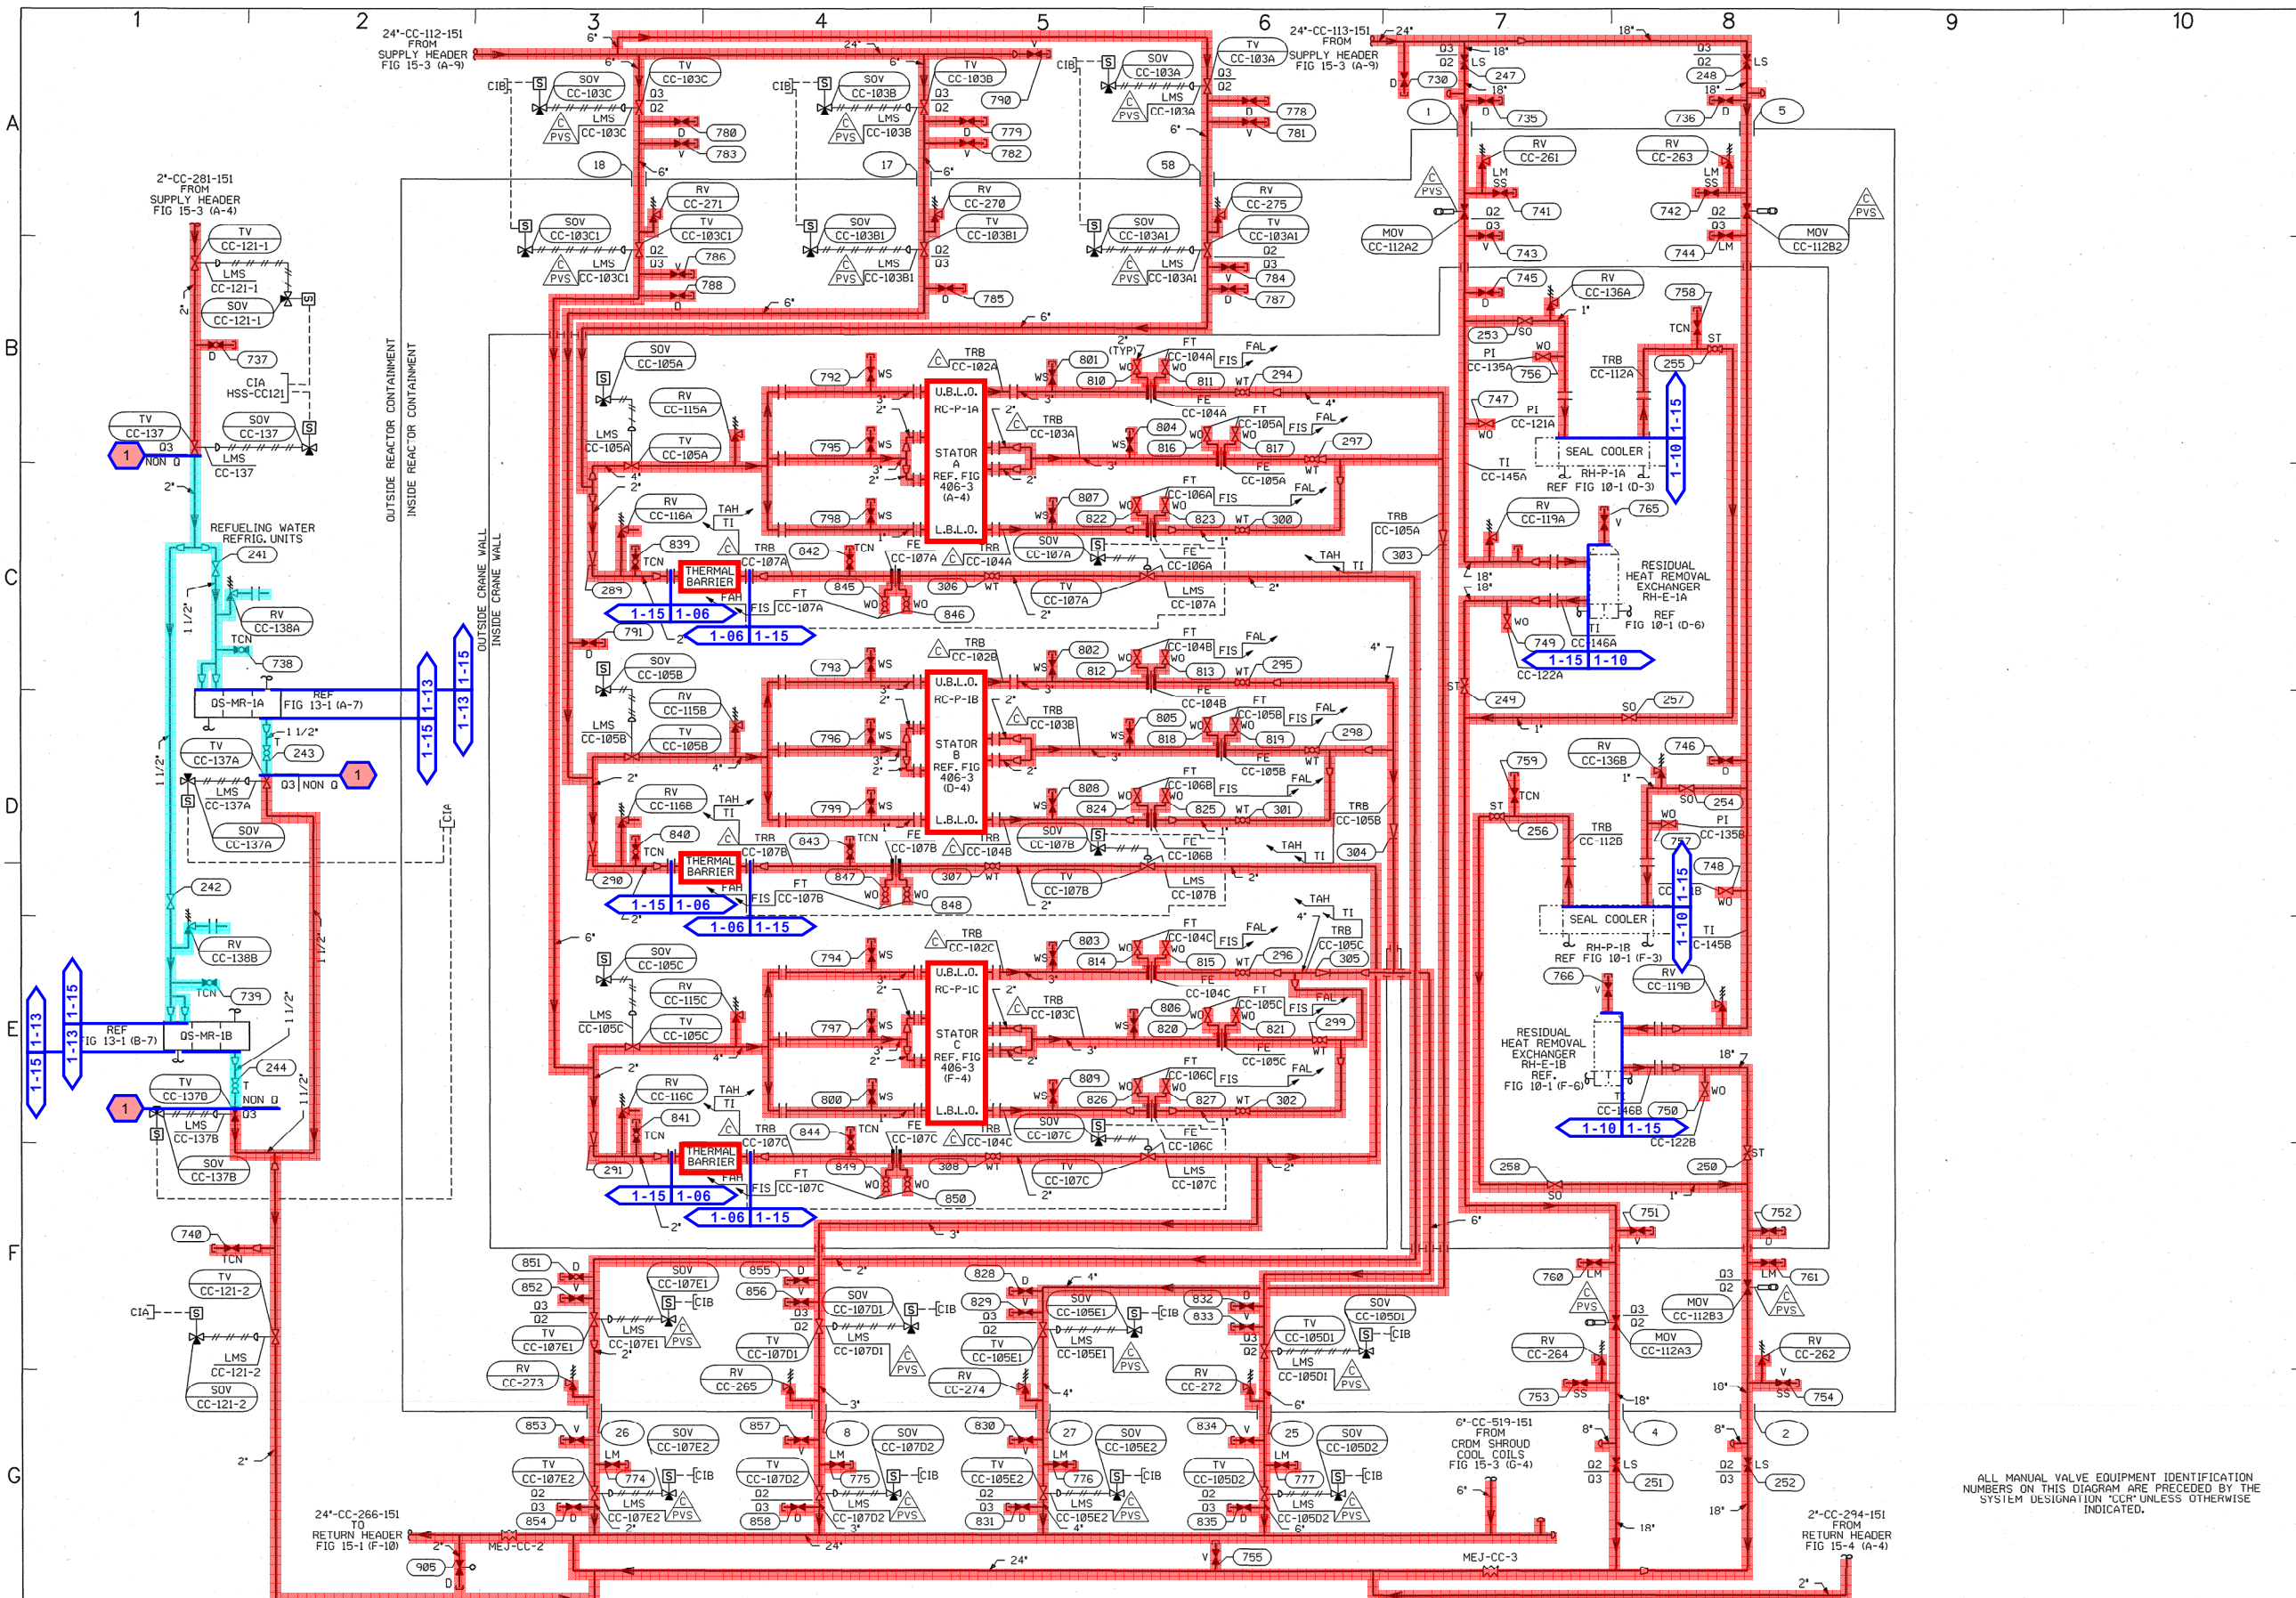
1 2 3 4 5 6 7 8 9 10

A B C D E F G

24"-CC-112-151 FROM SUPPLY HEADER FIG 15-3 (A-9)

24"-CC-113-151 FROM SUPPLY HEADER FIG 15-3 (A-9)

2"-CC-281-151 FROM SUPPLY HEADER FIG 15-3 (A-4)

TV CC-103C
SOV CC-103C
LMS CC-103C
TV CC-103B
SOV CC-103B
LMS CC-103B
SOV CC-103A
TV CC-103A
LMS CC-103A

780 783 779 782 790 778 781 18 17 58 735 736 730 247 248 5 1

RV CC-271
RV CC-270
RV CC-275
TV CC-103C1
TV CC-103B1
TV CC-103A1
SOV CC-103C1
SOV CC-103B1
SOV CC-103A1
LMS CC-103C1
LMS CC-103B1
LMS CC-103A1

786 788 785 784 787

RV CC-261
RV CC-263
MOV CC-112A2
MOV CC-112B2
741 742 743 744 745 758

TV CC-121-1
LMS CC-121-1
SOV CC-121-1
737
CIA HSS-CC121
TV CC-137
SOV CC-137
LMS CC-137
NON Q

OUTSIDE REACTOR CONTAINMENT
INSIDE REACTOR CONTAINMENT
OUTSIDE CRANE WALL
INSIDE CRANE WALL

REFUELING WATER REFRIG. UNITS
241
RV CC-138A
738
QS-MR-1A
REF FIG 13-1 (A-7)
TV CC-137A
243
LMS CC-137A
SOV CC-137A
242
RV CC-138B
739
REF FIG 13-1 (B-7)
QS-MR-1B
244
TV CC-137B
LMS CC-137B
SOV CC-137B

1-15 1-13 1-06 1-10

SOV CC-105A
RV CC-115A
TV CC-105A
LMS CC-105A
RV CC-116A
TAH TI
839 289 791
THERMAL BARRIER
TRB CC-107A
842
FAH FIS CC-107A
845 846 306
TCN FE CC-107A TRB CC-104A
SOV CC-107A
TV CC-107A
LMS CC-107A
FE CC-106A

792 795 798
U.B.L.O. RC-P-1A STATOR A REF. FIG 406-3 (A-4) L.B.L.O.
TRB CC-102A
TRB CC-103A
801 810 811 294
FT CC-104A FIS FAL
804 816 817 297
FT CC-105A FIS FAL FE CC-105A
807 822 823 300
FT CC-106A FIS FAL
FE CC-104A
TRB CC-105A
303 TAH TI

253 SO 756 PI CC-135A
TRB CC-112A 255
747 PI CC-121A
SEAL COOLER RH-P-1A REF FIG 10-1 (D-3)
TI CC-145A
RV CC-119A 765
RESIDUAL HEAT REMOVAL EXCHANGER RH-E-1A REF FIG 10-1 (D-6)
749 CC-146A
CC-122A
249 257

SOV CC-105B
RV CC-115B
TV CC-105B
LMS CC-105B
RV CC-116B
840 290
THERMAL BARRIER
TRB CC-107B
843
FIS CC-107B
847 848 307
SOV CC-107B
TV CC-107B
LMS CC-107B
FE CC-106B
TRB CC-104B

793 796 799
U.B.L.O. RC-P-1B STATOR B REF. FIG 406-3 (D-4) L.B.L.O.
TRB CC-102B
TRB CC-103B
802 812 813 295
FT CC-104B
805 818 819 298
FT CC-105B FE CC-105B
808 824 825 301
FT CC-106B
TRB CC-105B
304

759 RV CC-136B 746 254
256 TRB CC-112B
PI CC-135B
748
SEAL COOLER RH-P-1B REF FIG 10-1 (F-3)
TI CC-145B
766 RV CC-119B
RESIDUAL HEAT REMOVAL EXCHANGER RH-E-1B REF. FIG 10-1 (F-6)
CC-146B 750 CC-122B
258 250

SOV CC-105C
RV CC-115C
TV CC-105C
LMS CC-105C
RV CC-116C
841 291
THERMAL BARRIER
TRB CC-107C
844
FIS CC-107C
849 850 308
SOV CC-107C
TV CC-107C
LMS CC-107C
FE CC-106C
TRB CC-104C

794 797 800
U.B.L.O. RC-P-1C STATOR C REF. FIG 406-3 (F-4) L.B.L.O.
TRB CC-102C
TRB CC-103C
803 814 815 296
FT CC-104C
806 820 821 299
FT CC-105C FE CC-105C
809 826 827 302
FT CC-106C
TRB CC-105C
305

740 TCN
TV CC-121-2
CIA
LMS CC-121-2
SOV CC-121-2

851 852 SOV CC-107E1 TV CC-107E1 LMS CC-107E1 RV CC-273
855 856 SOV CC-107D1 TV CC-107D1 LMS CC-107D1 RV CC-265
828 829 SOV CC-105E1 TV CC-105E1 LMS CC-105E1 RV CC-274
832 833 SOV CC-105D1 TV CC-105D1 LMS CC-105D1 RV CC-272
760 761 MOV CC-112B3 MOV CC-112A3 RV CC-264 RV CC-262 753 754

853 26 SOV CC-107E2 TV CC-107E2 774 LMS CC-107E2 854
857 8 SOV CC-107D2 TV CC-107D2 775 LMS CC-107D2 858
830 27 SOV CC-105E2 TV CC-105E2 776 LMS CC-105E2 831
834 25 SOV CC-105D2 TV CC-105D2 777 LMS CC-105D2 835
751 752 4 2 251 252

6"-CC-519-151 FROM CRDM SHROUD COOL COILS FIG 15-3 (G-4)

24"-CC-266-151 TO RETURN HEADER FIG 15-1 (F-10)
905 MEJ-CC-2 755 MEJ-CC-3

2"-CC-294-151 FROM RETURN HEADER FIG 15-4 (A-4)

ALL MANUAL VALVE EQUIPMENT IDENTIFICATION NUMBERS ON THIS DIAGRAM ARE PRECEDED BY THE SYSTEM DESIGNATION "CCR" UNLESS OTHERWISE INDICATED.